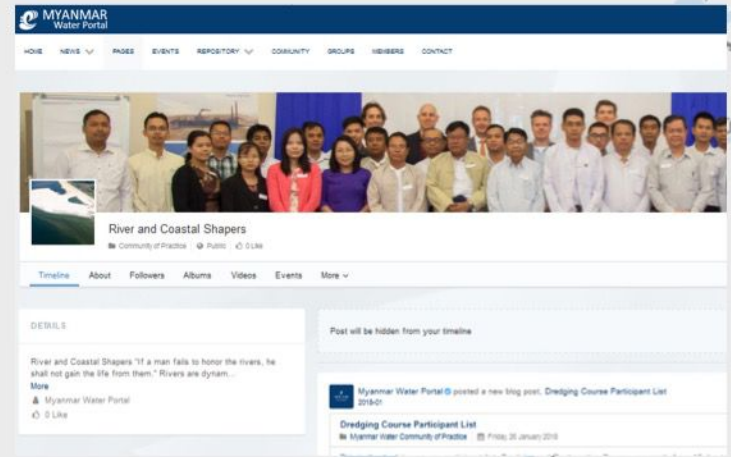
MYANMAR Water Portal

HOME NEWS PAGES EVENTS REPOSITORY COMMUNITY GROUPS MEMBERS CONTACT

River and Coastal Shapers

Community of Practice · Public · 0 Like

Timeline About Followers Albums Videos Events More

DETAILS

River and Coastal Shapers "If a man fails to honor the rivers, he shall not gain the life from them." Rivers are dynam...

More

Myanmar Water Portal

0 Like

Post will be hidden from your timeline

Myanmar Water Portal posted a new blog post, Dredging Course Participant List

2018-01

Dredging Course Participant List

Myanmar Water Community of Practice · Friday 26 January 2018